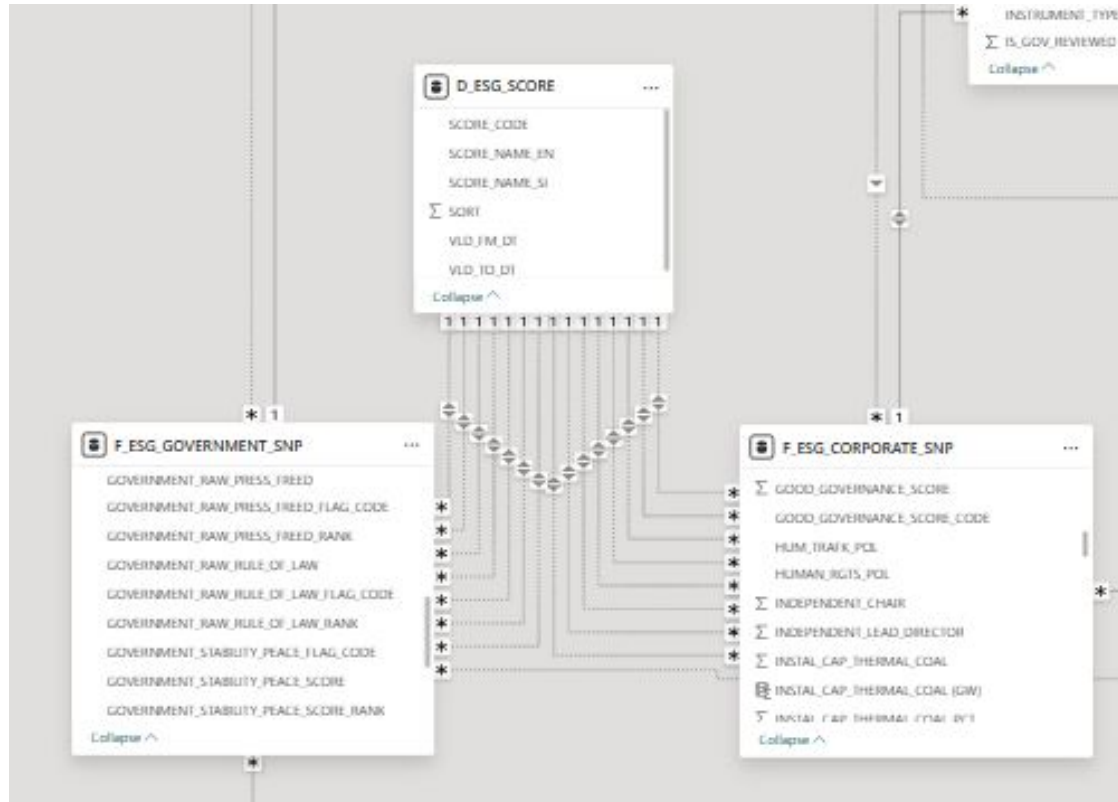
INSTRUMENT_TYPE
∑ IS_GOV_REVIEWED
Collapse ^

D_ESG_SCORE ...
SCORE_CODE
SCORE_NAME_EN
SCORE_NAME_SI
∑ SORT
VLD_FM_DT
VLD_TO_DT
Collapse ^

1 1 1 1 1 1 1 1 1 1 1 1 1 1 1

* 1

F_ESG_GOVERNMENT_SNP ...
GOVERNMENT_RAW_PRESS_FREED
GOVERNMENT_RAW_PRESS_FREED_FLAG_CODE
GOVERNMENT_RAW_PRESS_FREED_RANK
GOVERNMENT_RAW_RULE_OF_LAW
GOVERNMENT_RAW_RULE_OF_LAW_FLAG_CODE
GOVERNMENT_RAW_RULE_OF_LAW_RANK
GOVERNMENT_STABILITY_PEACE_FLAG_CODE
GOVERNMENT_STABILITY_PEACE_SCORE
GOVERNMENT_STABILITY_PEACE_SCORE_RANK
Collapse ^

* 1

F_ESG_CORPORATE_SNP ...
∑ GOOD_GOVERNANCE_SCORE
GOOD_GOVERNANCE_SCORE_CODE
HUM_TRAFK_POL
HUMAN_RGTS_POL
∑ INDEPENDENT_CHAIR
∑ INDEPENDENT_LEAD_DIRECTOR
∑ INSTAL_CAP_THERMAL_COAL
INSTAL_CAP_THERMAL_COAL (GW)
∑ INSTAL_CAP_THERMAL_COAL_PCT
Collapse ^